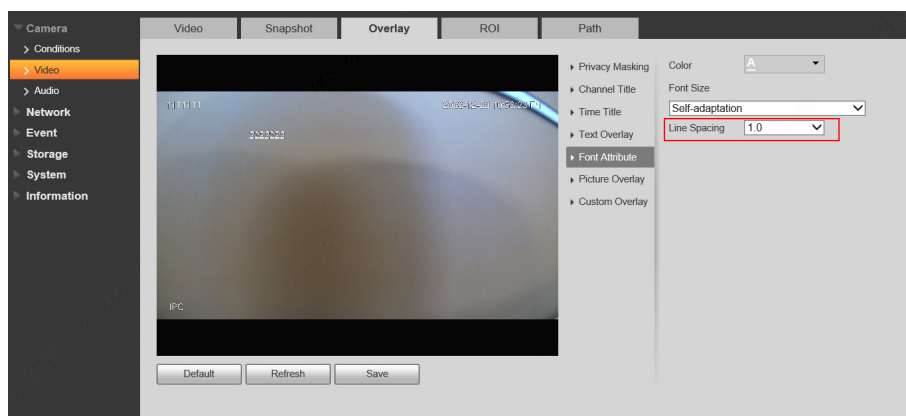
Camera
> Conditions
> Video
> Audio
Network
Event
Storage
System
Information

Video
Snapshot
Overlay
ROI
Path

11111
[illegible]
2222222
IPC

Privacy Masking
Channel Title
Time Title
Text Overlay
Font Attribute
Picture Overlay
Custom Overlay

Color
A
Font Size
Self-adaptation
Line Spacing
1.0

Default
Refresh
Save